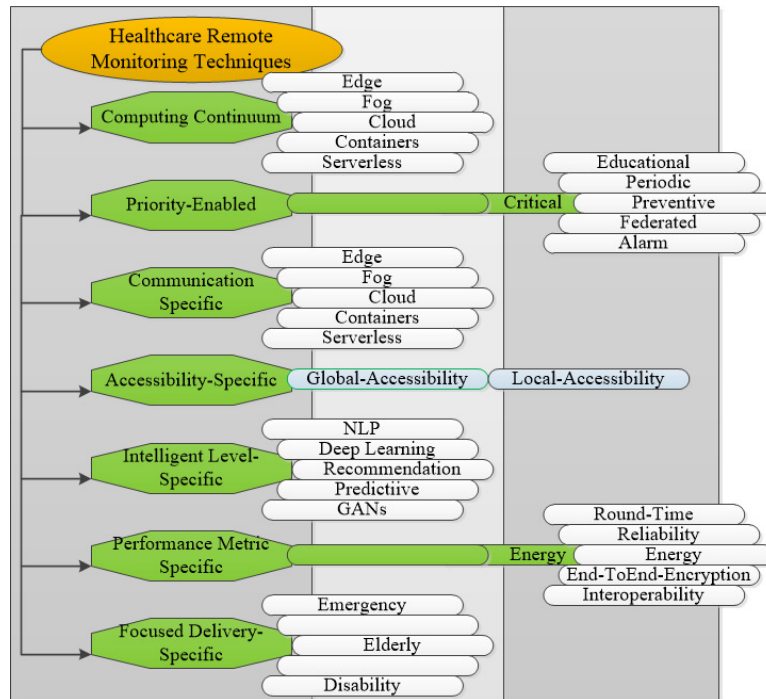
Healthcare Remote Monitoring Techniques

Computing Continuum
Edge
Fog
Cloud
Containers
Serverless

Priority-Enabled
Critical
Educational
Periodic
Preventive
Federated
Alarm

Communication Specific
Edge
Fog
Cloud
Containers
Serverless

Accessibility-Specific
Global-Accessibility
Local-Accessibility

Intelligent Level-Specific
NLP
Deep Learning
Recommendation
Predictiive
GANs

Performance Metric Specific
Energy
Round-Time
Reliability
Energy
End-ToEnd-Encryption
Interoperability

Focused Delivery-Specific
Emergency
Elderly
Disability